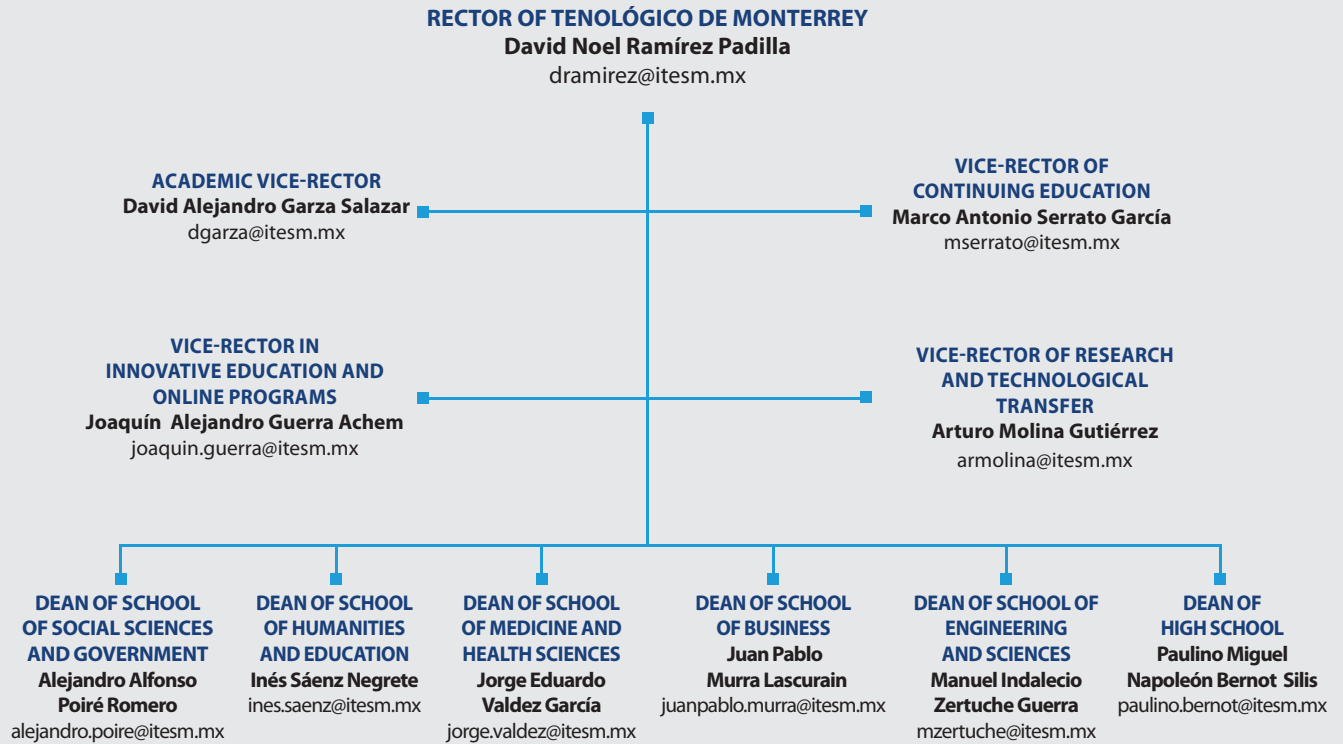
RECTOR OF TENOLÓGICO DE MONTERREY
David Noel Ramírez Padilla
dramirez@itesm.mx

ACADEMIC VICE-RECTOR
David Alejandro Garza Salazar
dgarza@itesm.mx

VICE-RECTOR OF CONTINUING EDUCATION
Marco Antonio Serrato García
mserrato@itesm.mx

VICE-RECTOR IN INNOVATIVE EDUCATION AND ONLINE PROGRAMS
Joaquín Alejandro Guerra Achem
joaquin.guerra@itesm.mx

VICE-RECTOR OF RESEARCH AND TECHNOLOGICAL TRANSFER
Arturo Molina Gutiérrez
armolina@itesm.mx

DEAN OF SCHOOL OF SOCIAL SCIENCES AND GOVERNMENT
Alejandro Alfonso Poiré Romero
alejandro.poire@itesm.mx

DEAN OF SCHOOL OF HUMANITIES AND EDUCATION
Inés Sáenz Negrete
ines.saenz@itesm.mx

DEAN OF SCHOOL OF MEDICINE AND HEALTH SCIENCES
Jorge Eduardo Valdez García
jorge.valdez@itesm.mx

DEAN OF SCHOOL OF BUSINESS
Juan Pablo Murra Lascurain
juanpablo.murra@itesm.mx

DEAN OF SCHOOL OF ENGINEERING AND SCIENCES
Manuel Indalecio Zertuche Guerra
mzertuche@itesm.mx

DEAN OF HIGH SCHOOL
Paulino Miguel Napoleón Bernot Silis
paulino.bernot@itesm.mx